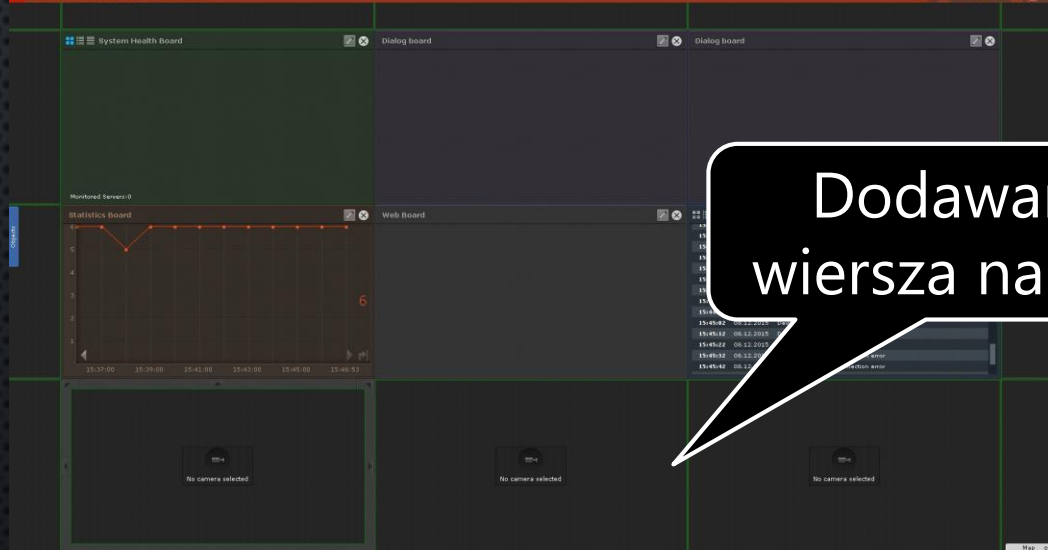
System Health Board

Dialog board

Dialog board

Monitored Servers: 0

Statistics Board

Web Board

Objects

6

15:37:00 15:39:00 15:41:00 15:43:00 15:45:00 15:46:53

15:45:02 08.12.2015

15:45:12 08.12.2015

15:45:22 08.12.2015

15:45:32 08.12.2015 error

15:45:42 08.12. ction error

Dodawan
wiersza na

No camera selected

No camera selected

No camera selected

Map